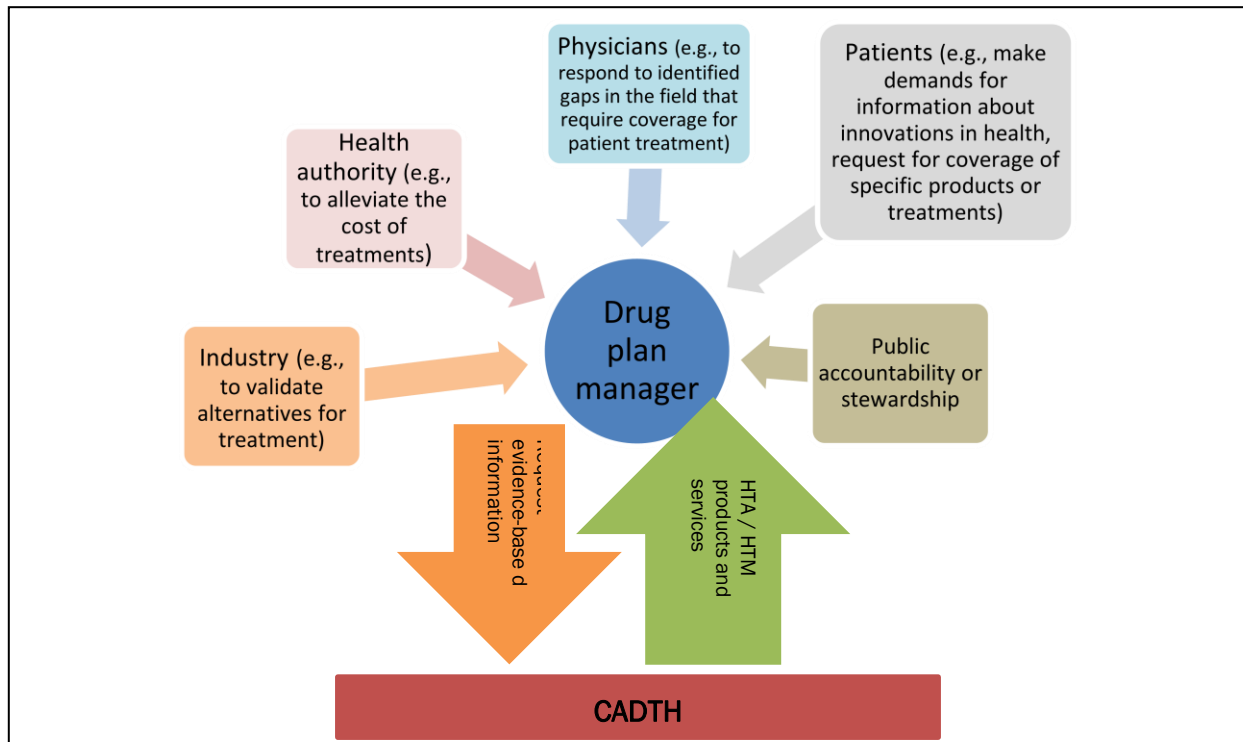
Physicians (e.g., to respond to identified gaps in the field that require coverage for patient treatment)

Patients (e.g., make demands for information about innovations in health, request for coverage of specific products or treatments)

Health authority (e.g., to alleviate the cost of treatments)

Drug plan manager

Industry (e.g., to validate alternatives for treatment)

Public accountability or stewardship

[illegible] evidence-base d information

HTA / HTM products and services

CADTH